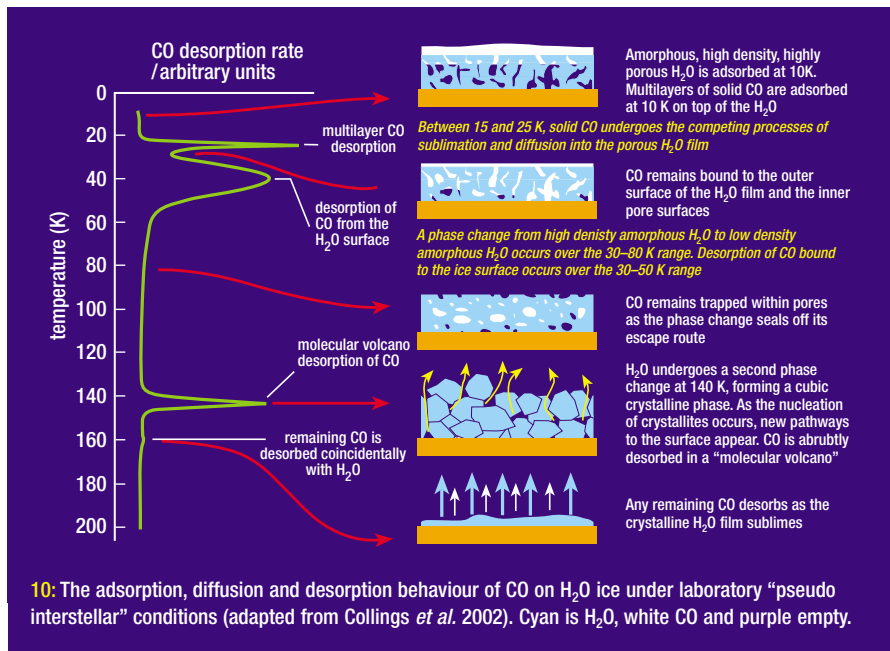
CO desorption rate /arbitrary units

0
20
40
60
80
100
120
140
160
180
200

temperature (K)

multilayer CO desorption

desorption of CO from the $H_2O$ surface

molecular volcano desorption of CO

remaining CO is desorbed coincidentally with $H_2O$

Amorphous, high density, highly porous $H_2O$ is adsorbed at 10K. Multilayers of solid CO are adsorbed at 10 K on top of the $H_2O$

Between 15 and 25 K, solid CO undergoes the competing processes of sublimation and diffusion into the porous $H_2O$ film

CO remains bound to the outer surface of the $H_2O$ film and the inner pore surfaces

A phase change from high denisty amorphous $H_2O$ to low density amorphous $H_2O$ occurs over the 30–80 K range. Desorption of CO bound to the ice surface occurs over the 30–50 K range

CO remains trapped within pores as the phase change seals off its escape route

$H_2O$ undergoes a second phase change at 140 K, forming a cubic crystalline phase. As the nucleation of crystallites occurs, new pathways to the surface appear. CO is abrubtly desorbed in a “molecular volcano”

Any remaining CO desorbs as the crystalline $H_2O$ film sublimes

10: The adsorption, diffusion and desorption behaviour of CO on $H_2O$ ice under laboratory “pseudo interstellar” conditions (adapted from Collings et al. 2002). Cyan is $H_2O$, white CO and purple empty.